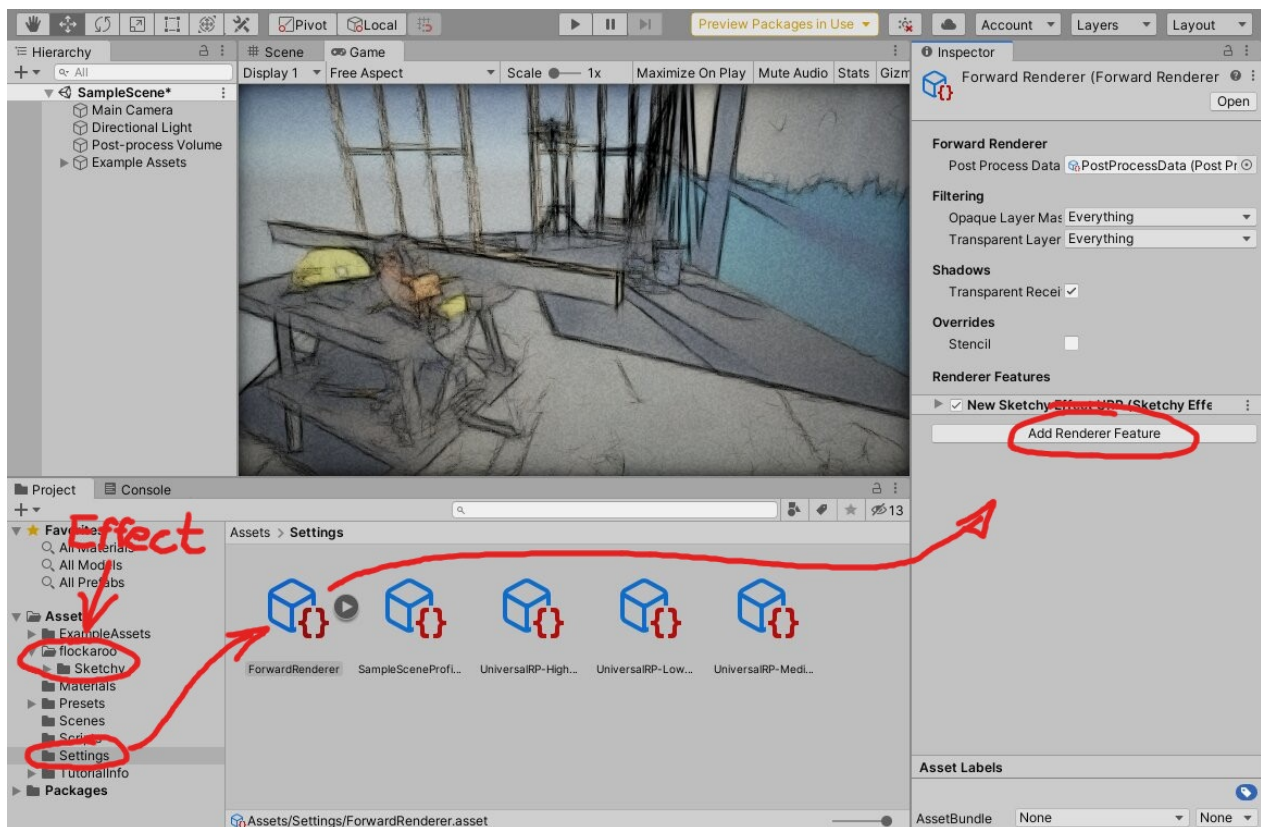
Pivot Local
Preview Packages in Use
Account Layers Layout

Hierarchy
All
SampleScene*
Main Camera
Directional Light
Post-process Volume
Example Assets

Scene Game
Display 1 Free Aspect Scale 1x Maximize On Play Mute Audio Stats Gizm

Inspector
Forward Renderer (Forward Renderer
Open

Forward Renderer
Post Process Data PostProcessData (Post Pr
Filtering
Opaque Layer Mas Everything
Transparent Layer Everything
Shadows
Transparent Recei
Overrides
Stencil
Renderer Features
New Sketchy Effect URP (Sketchy Effe
Add Renderer Feature

Project Console
13
Favorites
All Materials
All Models
All Prefabs
Assets
ExampleAssets
flockaroo
Sketchy
Materials
Presets
Scenes
Scripts
Settings
TutorialInfo
Packages

Effect

Assets > Settings
ForwardRenderer SampleSceneProfi... UniversalRP-High... UniversalRP-Low... UniversalRP-Medi...

Assets/Settings/ForwardRenderer.asset

Asset Labels
AssetBundle None None